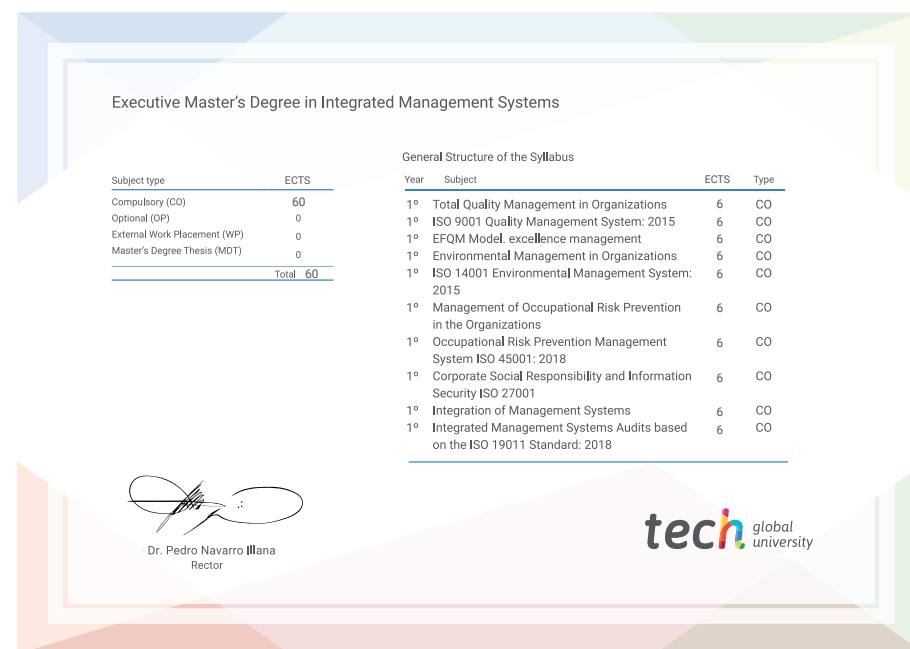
Executive Master's Degree in Integrated Management Systems

| Subject type | ECTS |
|---|---|
| Compulsory (CO) | 60 |
| Optional (OP) | 0 |
| External Work Placement (WP) | 0 |
| Master's Degree Thesis (MDT) | 0 |
| Total | 60 |

General Structure of the Syllabus

| Year | Subject | ECTS | Type |
|---|---|---|---|
| 1º | Total Quality Management in Organizations | 6 | CO |
| 1º | ISO 9001 Quality Management System: 2015 | 6 | CO |
| 1º | EFQM Model. excellence management | 6 | CO |
| 1º | Environmental Management in Organizations | 6 | CO |
| 1º | ISO 14001 Environmental Management System: 2015 | 6 | CO |
| 1º | Management of Occupational Risk Prevention in the Organizations | 6 | CO |
| 1º | Occupational Risk Prevention Management System ISO 45001: 2018 | 6 | CO |
| 1º | Corporate Social Responsibility and Information Security ISO 27001 | 6 | CO |
| 1º | Integration of Management Systems | 6 | CO |
| 1º | Integrated Management Systems Audits based on the ISO 19011 Standard: 2018 | 6 | CO |

Dr. Pedro Navarro Illana
Rector

tech global university